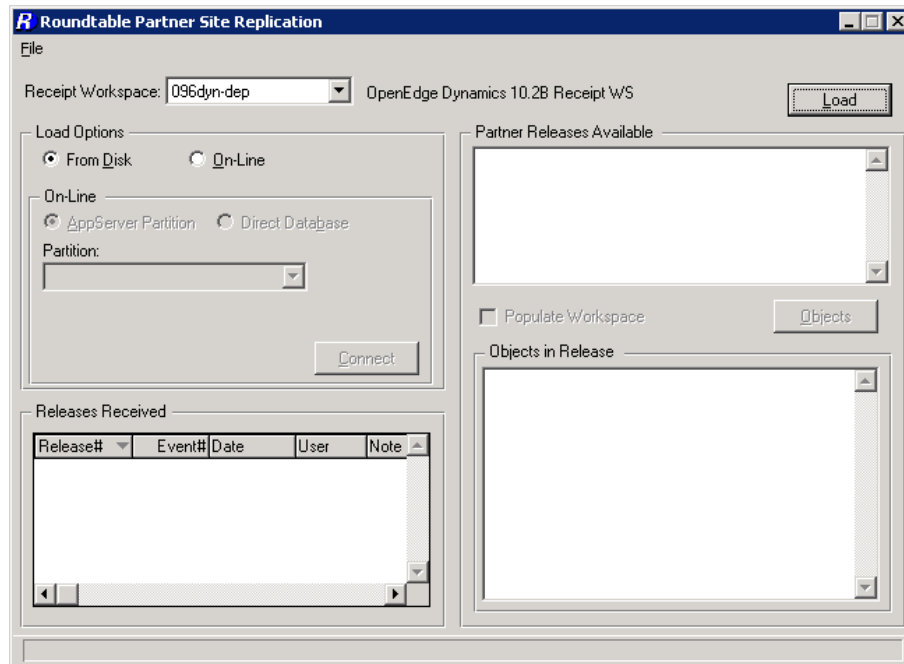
R Roundtable Partner Site Replication

File

Receipt Workspace: 096dyn-dep

OpenEdge Dynamics 10.2B Receipt WS

Load

Load Options

From Disk

On-Line

On-Line

AppServer Partition

Direct Database

Partition:

Connect

Partner Releases Available

Populate Workspace

Objects

Objects in Release

Releases Received

| Release# | Event# | Date | User | Note |
|---|---|---|---|---|